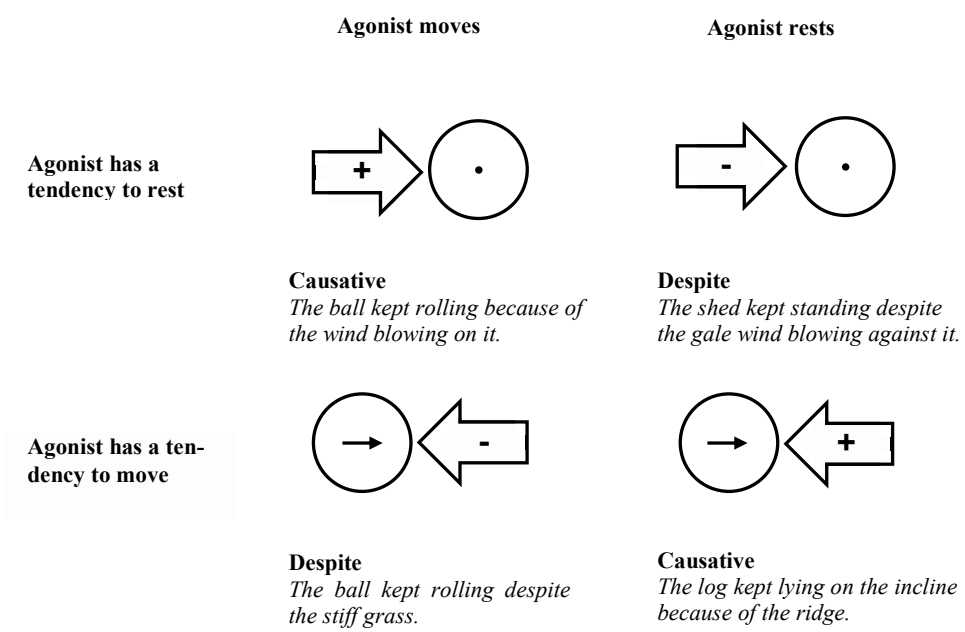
Agonist moves

Agonist rests

Agonist has a tendency to rest

+

-

Causative
*The ball kept rolling because of the wind blowing on it.*

Despite
*The shed kept standing despite the gale wind blowing against it.*

Agonist has a tendency to move

-

+

Despite
*The ball kept rolling despite the stiff grass.*

Causative
*The log kept lying on the incline because of the ridge.*